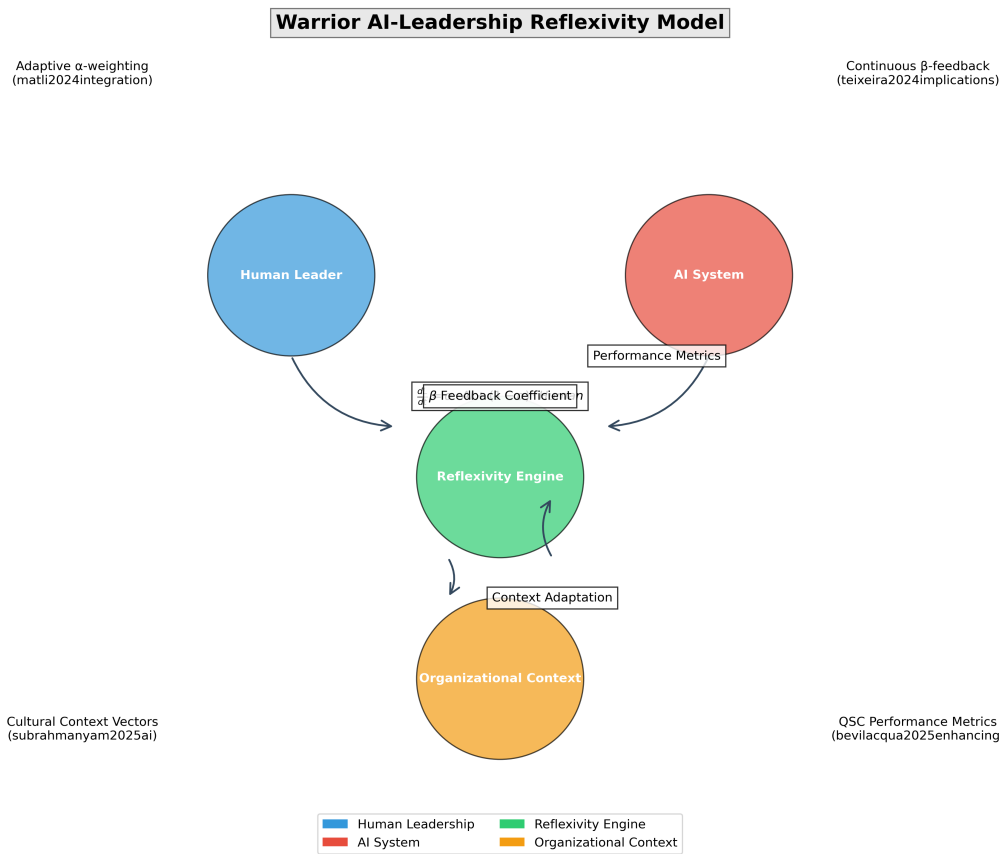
Warrior AI-Leadership Reflexivity Model

Adaptive α-weighting
(matli2024integration)

Continuous β-feedback
(teixeira2024implications)

Human Leader

AI System

Performance Metrics

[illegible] β Feedback Coefficient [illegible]

Reflexivity Engine

Context Adaptation

Organizational Context

Cultural Context Vectors
(subrahmanyam2025ai)

QSC Performance Metrics
(bevilacqua2025enhancing

Human Leadership
AI System
Reflexivity Engine
Organizational Context